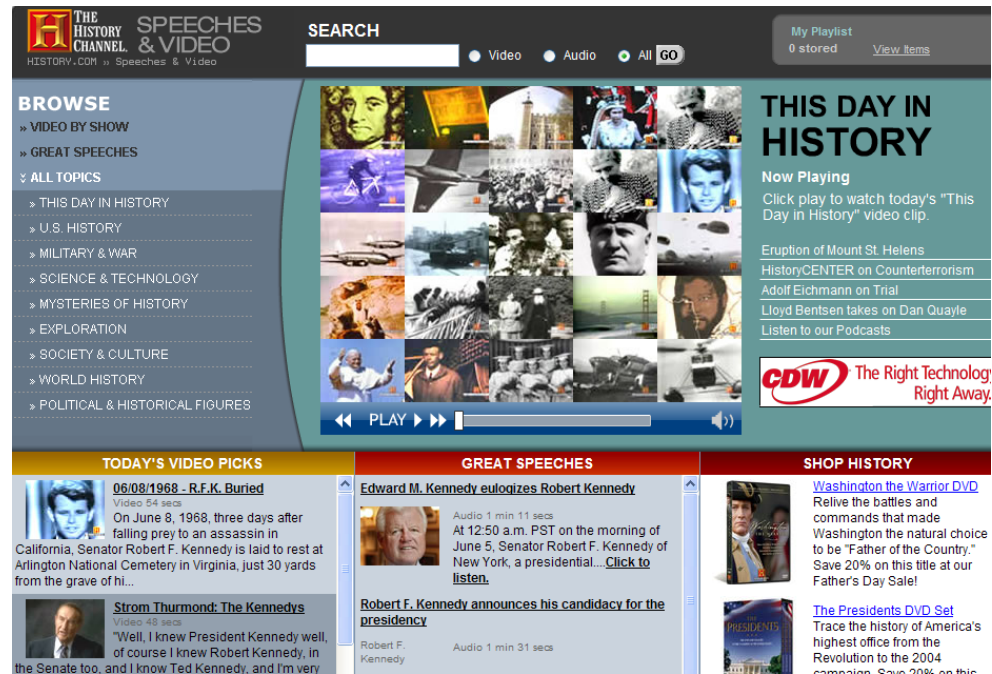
H THE HISTORY CHANNEL. SPEECHES & VIDEO
HISTORY.COM » Speeches & Video

SEARCH
Video Audio All GO

My Playlist
0 stored View Items

BROWSE
» VIDEO BY SHOW
» GREAT SPEECHES
» ALL TOPICS
» THIS DAY IN HISTORY
» U.S. HISTORY
» MILITARY & WAR
» SCIENCE & TECHNOLOGY
» MYSTERIES OF HISTORY
» EXPLORATION
» SOCIETY & CULTURE
» WORLD HISTORY
» POLITICAL & HISTORICAL FIGURES

PLAY

THIS DAY IN HISTORY
Now Playing
Click play to watch today's "This Day in History" video clip.
Eruption of Mount St. Helens
HistoryCENTER on Counterterrorism
Adolf Eichmann on Trial
Lloyd Bentsen takes on Dan Quayle
Listen to our Podcasts

CDW The Right Technology. Right Away.

TODAY'S VIDEO PICKS
06/08/1968 - R.F.K. Buried
Video 54 secs
On June 8, 1968, three days after falling prey to an assassin in California, Senator Robert F. Kennedy is laid to rest at Arlington National Cemetery in Virginia, just 30 yards from the grave of hi...

Strom Thurmond: The Kennedys
Video 48 secs
"Well, I knew President Kennedy well, of course I knew Robert Kennedy, in the Senate too, and I know Ted Kennedy, and I'm very

GREAT SPEECHES
Edward M. Kennedy eulogizes Robert Kennedy
Audio 1 min 11 secs
At 12:50 a.m. PST on the morning of June 5, Senator Robert F. Kennedy of New York, a presidential....Click to listen.

Robert F. Kennedy announces his candidacy for the presidency
Robert F. Kennedy
Audio 1 min 31 secs

SHOP HISTORY
Washington the Warrior DVD
Relive the battles and commands that made Washington the natural choice to be "Father of the Country." Save 20% on this title at our Father's Day Sale!

The Presidents DVD Set
Trace the history of America's highest office from the Revolution to the 2004 campaign. Save 20% on this